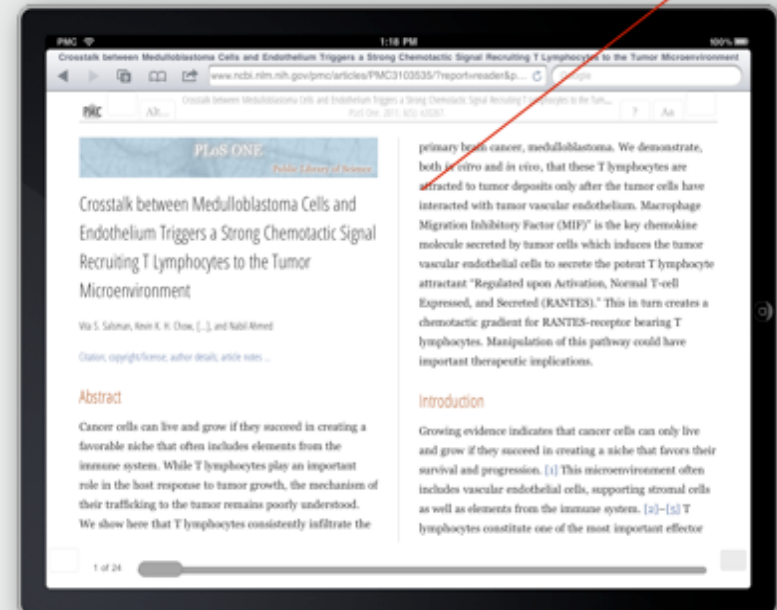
PMC 1:18 PM 100%

Crosstalk between Medulloblastoma Cells and Endothelium Triggers a Strong Chemotactic Signal Recruiting T Lymphocytes to the Tumor Microenvironment

www.ncbi.nlm.nih.gov/pmc/articles/PMC3103535/?report=reader&p... Google

PMC Alt... Crosstalk between Medulloblastoma Cells and Endothelium Triggers a Strong Chemotactic Signal Recruiting T Lymphocytes to the Tum... PLoS One. 2011; 6(5): e20267. ? Aa

PLoS ONE Public Library of Science

Crosstalk between Medulloblastoma Cells and Endothelium Triggers a Strong Chemotactic Signal Recruiting T Lymphocytes to the Tumor Microenvironment

Vita S. Salsman, Kevin K. H. Chow, [...], and Nabil Ahmed

Citation, copyright/license, author details, article notes ...

Abstract

Cancer cells can live and grow if they succeed in creating a favorable niche that often includes elements from the immune system. While T lymphocytes play an important role in the best response to tumor growth, the mechanism of their trafficking to the tumor remains poorly understood. We show here that T lymphocytes consistently infiltrate the primary brain cancer, medulloblastoma. We demonstrate, both in vitro and in vivo, that these T lymphocytes are attracted to tumor deposits only after the tumor cells have interacted with tumor vascular endothelium. Macrophage Migration Inhibitory Factor (MIF)" is the key chemokine molecule secreted by tumor cells which induces the tumor vascular endothelial cells to secrete the potent T lymphocyte attractant "Regulated upon Activation, Normal T-cell Expressed, and Secreted (RANTES)." This in turn creates a chemotactic gradient for RANTES-receptor bearing T lymphocytes. Manipulation of this pathway could have important therapeutic implications.

Introduction

Growing evidence indicates that cancer cells can only live and grow if they succeed in creating a niche that favors their survival and progression. [1] This microenvironment often includes vascular endothelial cells, supporting stromal cells as well as elements from the immune system. [2]–[5] T lymphocytes constitute one of the most important effector

1 of 24